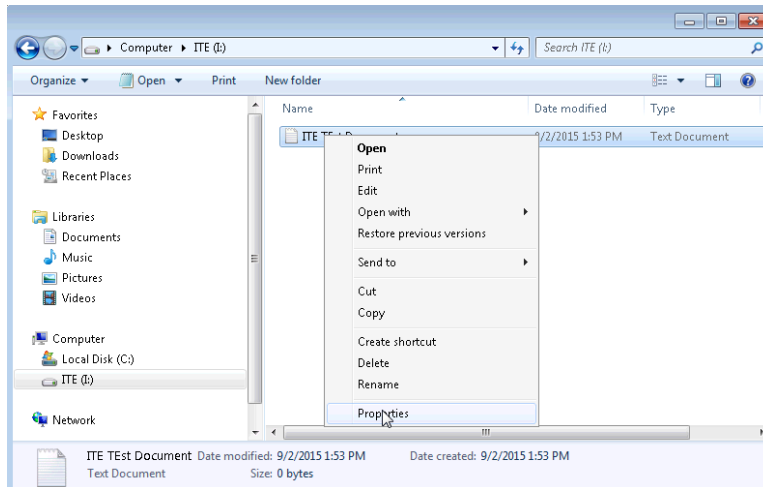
Computer ▸ ITE (I:) ▸

Search ITE (I:)

Organize ▾
Open ▾
Print
New folder

Favorites
Desktop
Downloads
Recent Places

Libraries
Documents
Music
Pictures
Videos

Computer
Local Disk (C:)
ITE (I:)

Network

Name
Date modified
Type

ITE TE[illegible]
9/2/2015 1:53 PM
Text Document

Open
Print
Edit
Open with
Restore previous versions
Send to
Cut
Copy
Create shortcut
Delete
Rename
Properties

ITE TEst Document Date modified: 9/2/2015 1:53 PM Date created: 9/2/2015 1:53 PM
Text Document Size: 0 bytes